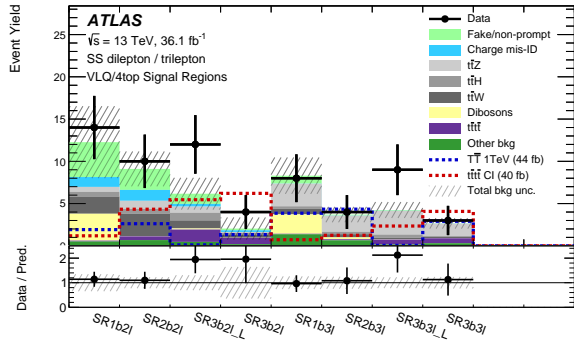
ATLAS
$\sqrt{s}$ = 13 TeV, 36.1 fb$^{-1}$
SS dilepton / trilepton
VLQ/4top Signal Regions

Event Yield

25
20
15
10
5

Data
Fake/non-prompt
Charge mis-ID
$t\bar{t}Z$
$t\bar{t}H$
$t\bar{t}W$
Dibosons
$t\bar{t}t\bar{t}$
Other bkg
$T\bar{T}$ 1TeV (44 fb)
$t\bar{t}t\bar{t}$ CI (40 fb)
Total bkg unc.

Data / Pred.

2
1
0

SR1b2l
SR2b2l
SR3b2l_L
SR3b2l
SR1b3l
SR2b3l
SR3b3l_L
SR3b3l